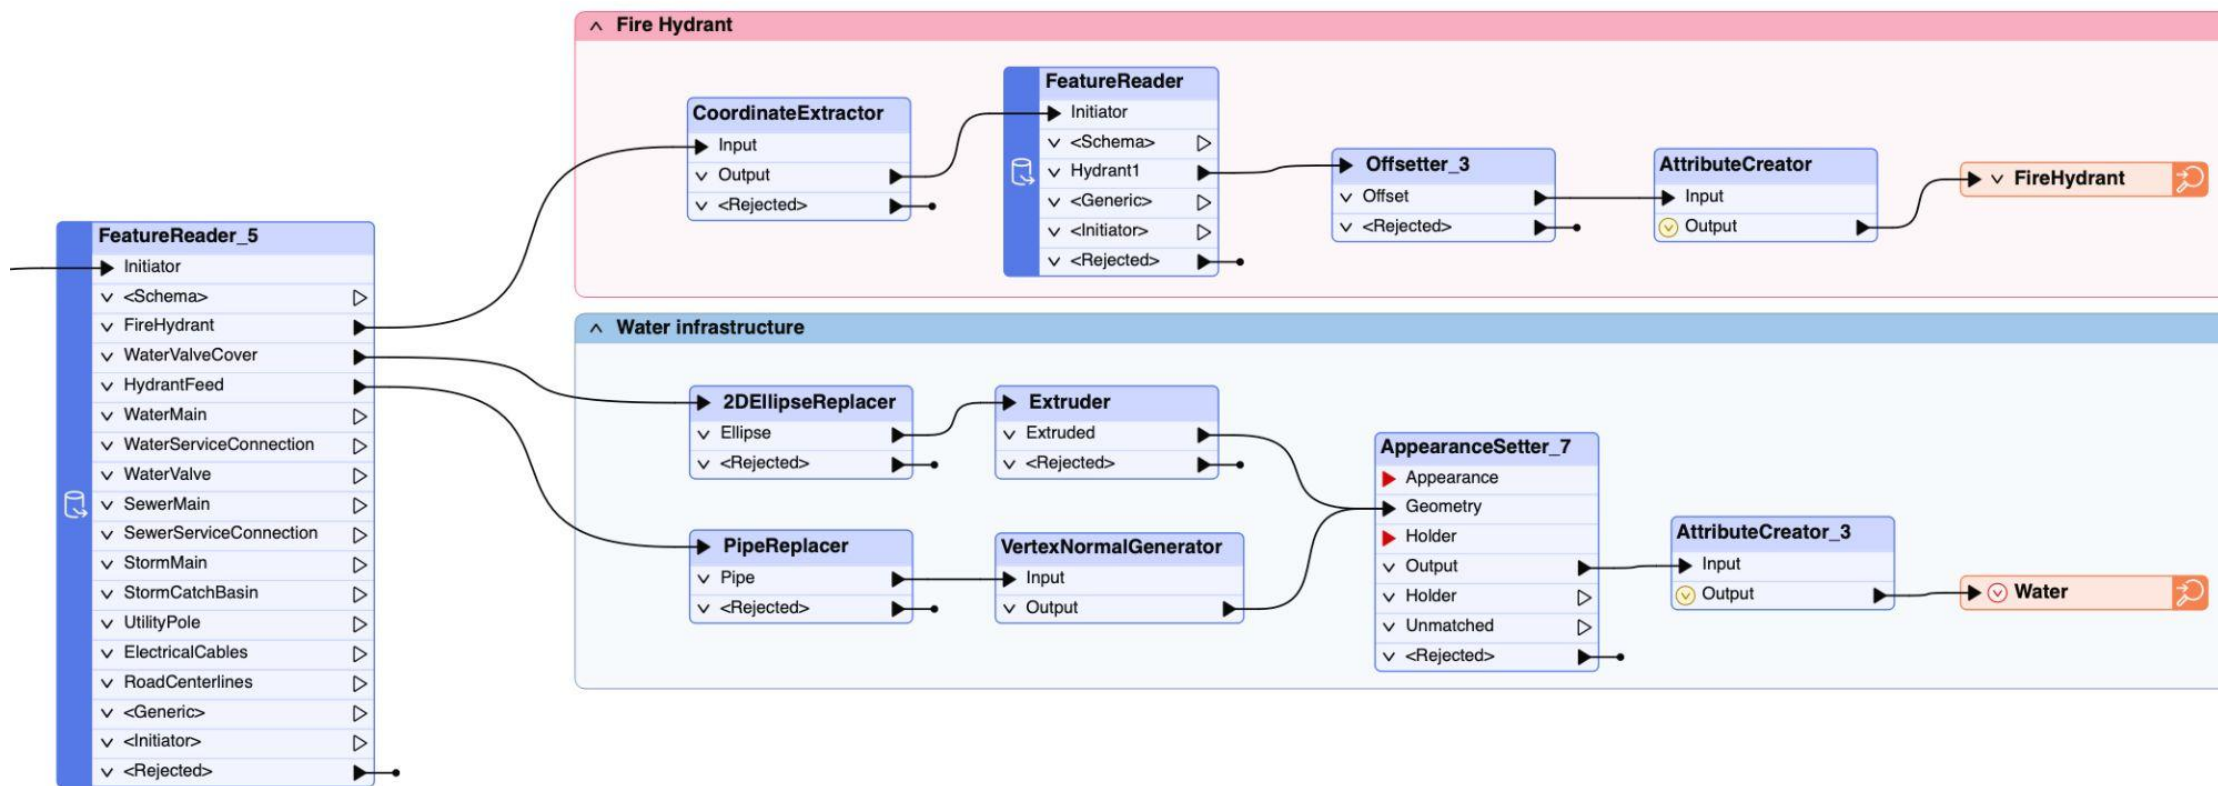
Fire Hydrant

CoordinateExtractor
Input
Output
<Rejected>

FeatureReader
Initiator
<Schema>
Hydrant1
<Generic>
<Initiator>
<Rejected>

Offsetter_3
Offset
<Rejected>

AttributeCreator
Input
Output

FireHydrant

FeatureReader_5
Initiator
<Schema>
FireHydrant
WaterValveCover
HydrantFeed
WaterMain
WaterServiceConnection
WaterValve
SewerMain
SewerServiceConnection
StormMain
StormCatchBasin
UtilityPole
ElectricalCables
RoadCenterlines
<Generic>
<Initiator>
<Rejected>

Water infrastructure

2DEllipseReplacer
Ellipse
<Rejected>

Extruder
Extruded
<Rejected>

AppearanceSetter_7
Appearance
Geometry
Holder
Output
Holder
Unmatched
<Rejected>

PipeReplacer
Pipe
<Rejected>

VertexNormalGenerator
Input
Output

AttributeCreator_3
Input
Output

Water